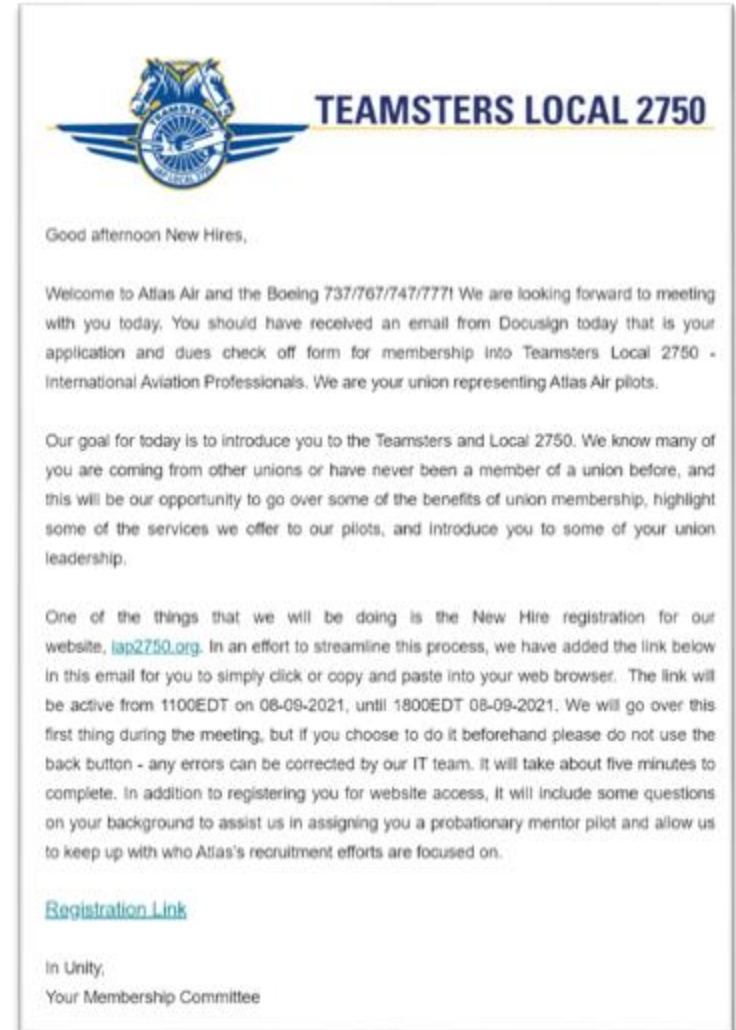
TEAMSTERS LOCAL 2750

Good afternoon New Hires,

Welcome to Atlas Air and the Boeing 737/767/747/777! We are looking forward to meeting with you today. You should have received an email from Docusign today that is your application and dues check off form for membership into Teamsters Local 2750 - International Aviation Professionals. We are your union representing Atlas Air pilots.

Our goal for today is to introduce you to the Teamsters and Local 2750. We know many of you are coming from other unions or have never been a member of a union before, and this will be our opportunity to go over some of the benefits of union membership, highlight some of the services we offer to our pilots, and introduce you to some of your union leadership.

One of the things that we will be doing is the New Hire registration for our website, iap2750.org. In an effort to streamline this process, we have added the link below in this email for you to simply click or copy and paste into your web browser. The link will be active from 1100EDT on 08-09-2021, until 1800EDT 08-09-2021. We will go over this first thing during the meeting, but if you choose to do it beforehand please do not use the back button - any errors can be corrected by our IT team. It will take about five minutes to complete. In addition to registering you for website access, it will include some questions on your background to assist us in assigning you a probationary mentor pilot and allow us to keep up with who Atlas's recruitment efforts are focused on.

Registration Link

In Unity,
Your Membership Committee